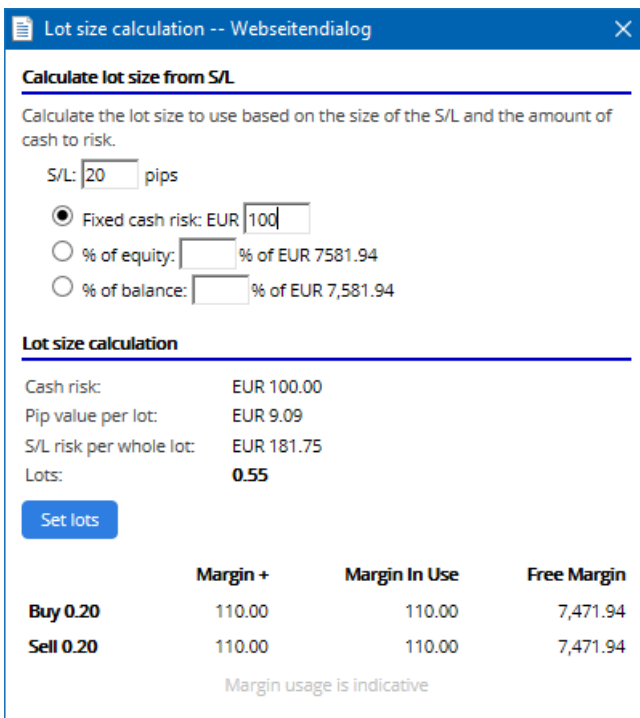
Lot size calculation -- Webseitendialog

Calculate lot size from S/L

Calculate the lot size to use based on the size of the S/L and the amount of cash to risk.

S/L: 20 pips

Fixed cash risk: EUR 100

% of equity: % of EUR 7581.94

% of balance: % of EUR 7,581.94

Lot size calculation

Cash risk: EUR 100.00
Pip value per lot: EUR 9.09
S/L risk per whole lot: EUR 181.75
Lots: 0.55

Set lots

| | Margin + | Margin In Use | Free Margin |
|---|---|---|---|
| Buy 0.20 | 110.00 | 110.00 | 7,471.94 |
| Sell 0.20 | 110.00 | 110.00 | 7,471.94 |

Margin usage is indicative